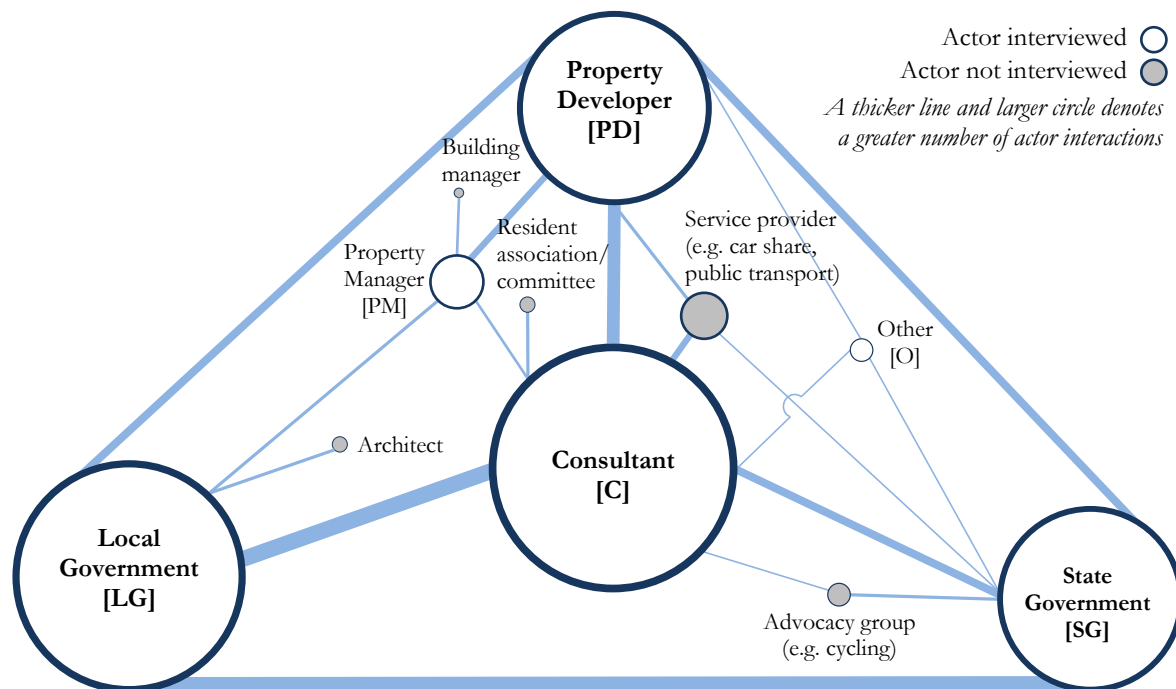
Actor interviewed
Actor not interviewed
A thicker line and larger circle denotes a greater number of actor interactions

Property Developer [PD]

Building manager

Resident association/ committee

Service provider (e.g. car share, public transport)

Property Manager [PM]

Other [O]

Architect

Consultant [C]

Local Government [LG]

State Government [SG]

Advocacy group (e.g. cycling)